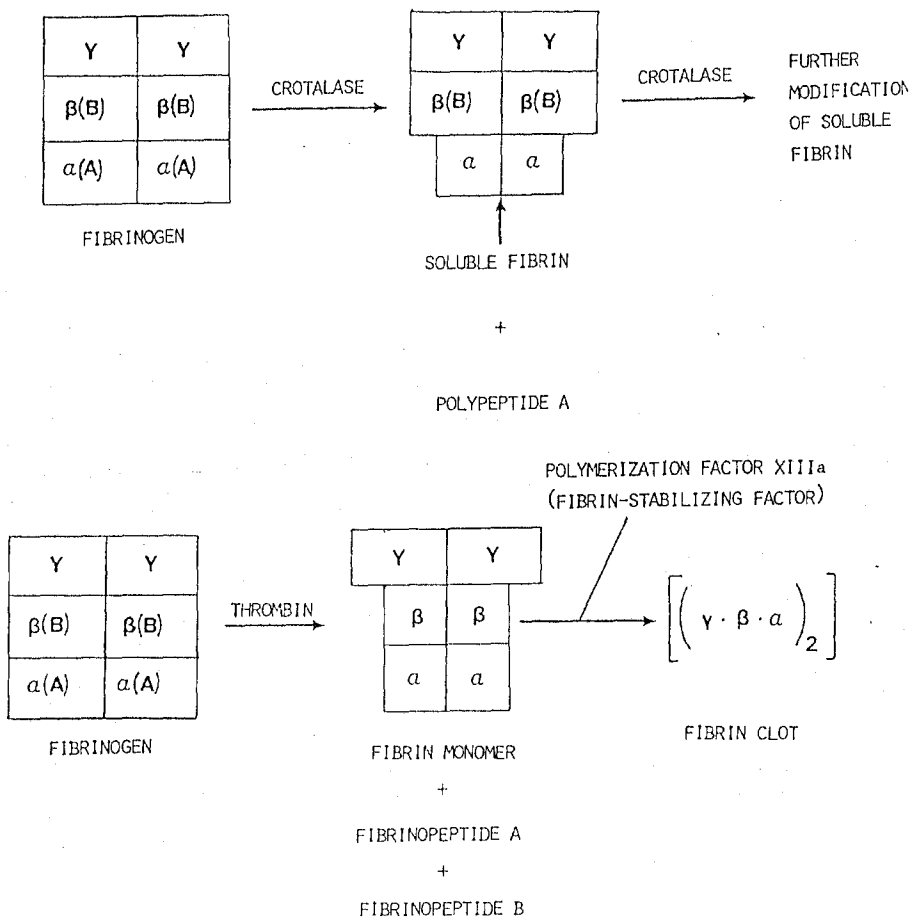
| Y | Y |
|---|---|
| β(B) | β(B) |
| $a$(A) | $a$(A) |

FIBRINOGEN

CROTALASE

| Y | Y |
|---|---|
| β(B) | β(B) |
| $a$ | $a$ |

SOLUBLE FIBRIN

CROTALASE

FURTHER MODIFICATION OF SOLUBLE FIBRIN

+

POLYPEPTIDE A

| Y | Y |
|---|---|
| β(B) | β(B) |
| $a$(A) | $a$(A) |

FIBRINOGEN

THROMBIN

| Y | Y |
|---|---|
| β | β |
| $a$ | $a$ |

FIBRIN MONOMER

+

FIBRINOPEPTIDE A

+

FIBRINOPEPTIDE B

POLYMERIZATION FACTOR XIIIa (FIBRIN-STABILIZING FACTOR)

$\left[\left(\gamma \cdot \beta \cdot a\right)_2\right]$

FIBRIN CLOT